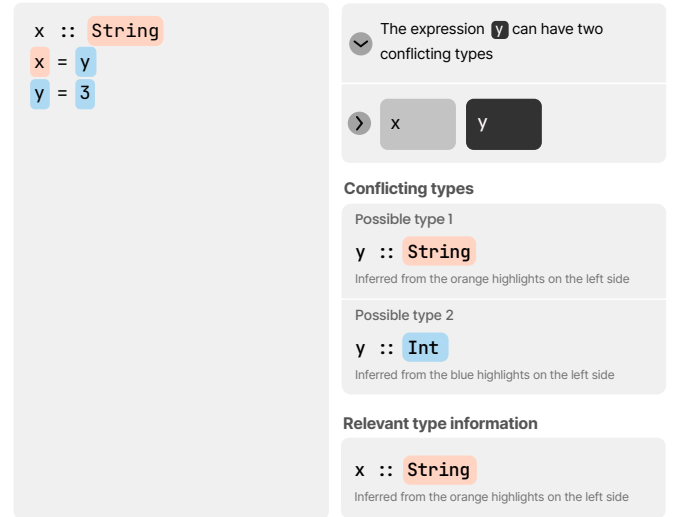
x :: String
x = y
y = 3

The expression y can have two conflicting types

x y

**Conflicting types**

Possible type 1

y :: String

Inferred from the orange highlights on the left side

Possible type 2

y :: Int

Inferred from the blue highlights on the left side

**Relevant type information**

x :: String

Inferred from the orange highlights on the left side